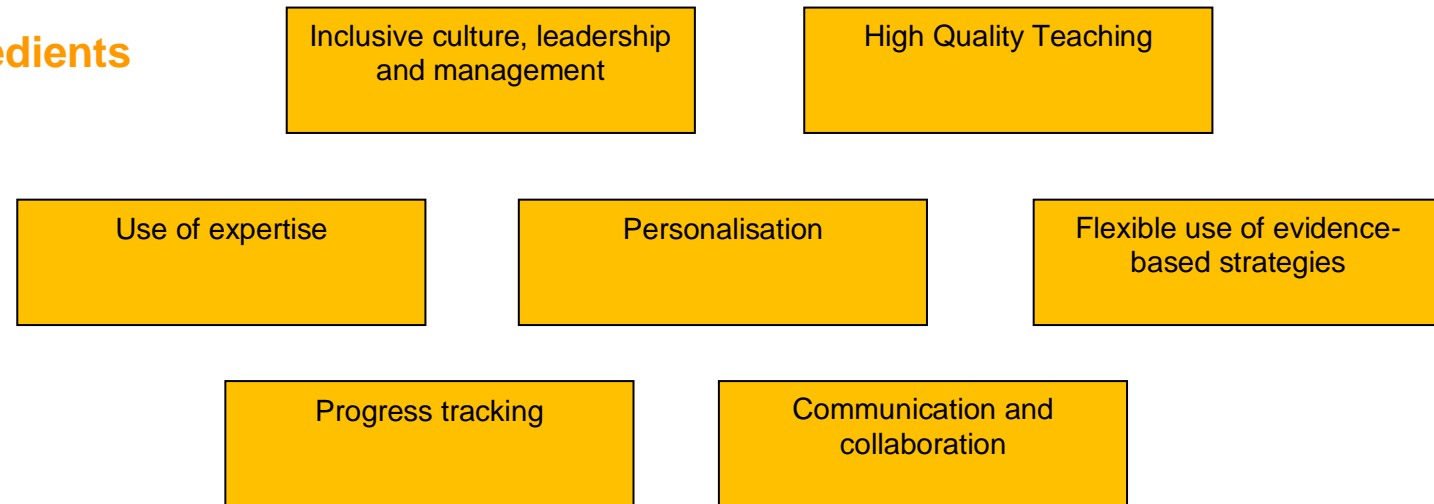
edients

Inclusive culture, leadership and management

High Quality Teaching

Use of expertise

Personalisation

Flexible use of evidence-based strategies

Progress tracking

Communication and collaboration